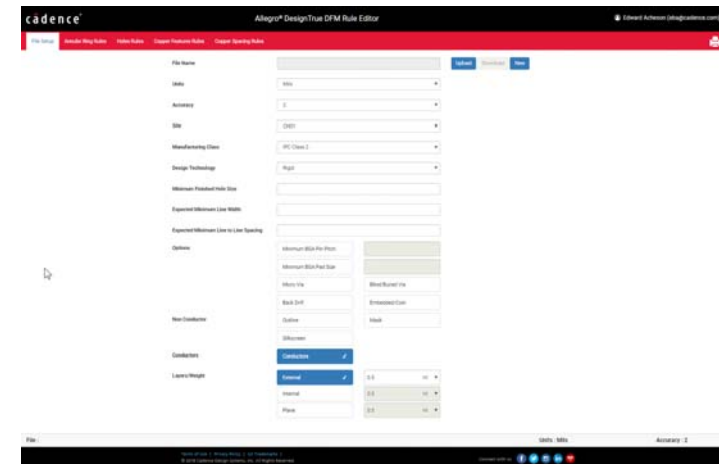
cādence

Allegro® DesignTrue DFM Rule Editor

Edward Acheson (eba@cadence.com)

File Setup | Annular Ring Rules | Holes Rules | Copper Features Rules | Copper Spacing Rules

File Name

Upload | Download | New

Units | Mils

Accuracy | 2

Site | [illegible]

Manufacturing Class | IPC Class 2

Design Technology | Rigid

Minimum Finished Hole Size

Expected Minimum Line Width

Expected Minimum Line to Line Spacing

Options | Minimum BGA Pin Pitch | Minimum BGA Pad Size | Micro Via | Blind/Buried Via | Back Drill | Embedded Com

Non Conductors | Outline | Mask | Silkscreen

Conductors | Conductors

Layers/Weight | External | 0.5 | oz | Internal | 0.5 | oz | Plane | 0.5 | oz

File :

Units : Mils

Accuracy : 2

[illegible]
© 2018 Cadence Design Systems, Inc. All Rights Reserved.

Connect with us